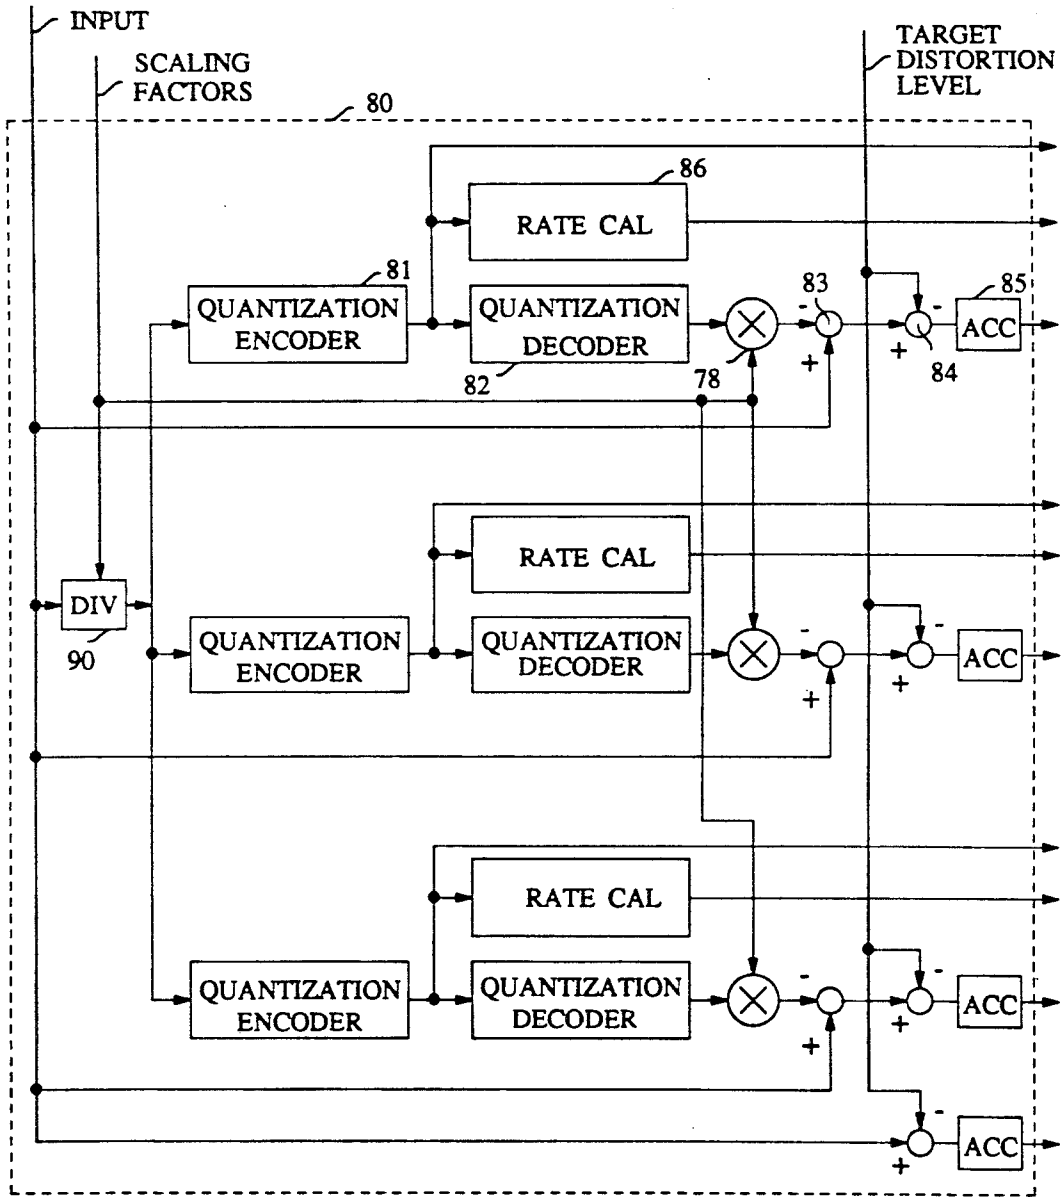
INPUT

SCALING FACTORS

TARGET DISTORTION LEVEL

80

86

RATE CAL

81

QUANTIZATION ENCODER

QUANTIZATION DECODER

83

85

-

-

ACC

+

+

84

82

78

DIV

90

RATE CAL

QUANTIZATION ENCODER

QUANTIZATION DECODER

-

-

ACC

+

+

RATE CAL

QUANTIZATION ENCODER

QUANTIZATION DECODER

-

-

ACC

+

+

-

ACC

+